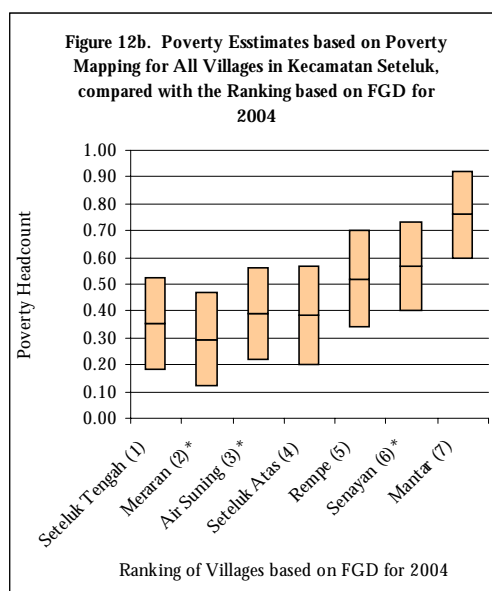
Figure 12b. Poverty Esstimates based on Poverty Mapping for All Villages in Kecamatan Seteluk, compared with the Ranking based on FGD for 2004

Poverty Headcount

1.00
0.90
0.80
0.70
0.60
0.50
0.40
0.30
0.20
0.10
0.00

Seteluk Tengah (1)
Meraran (2)*
Air Suning (3)*
Seteluk Atas (4)
Rempe (5)
Senayan (6)*
Mantar (7)

Ranking of Villages based on FGD for 2004